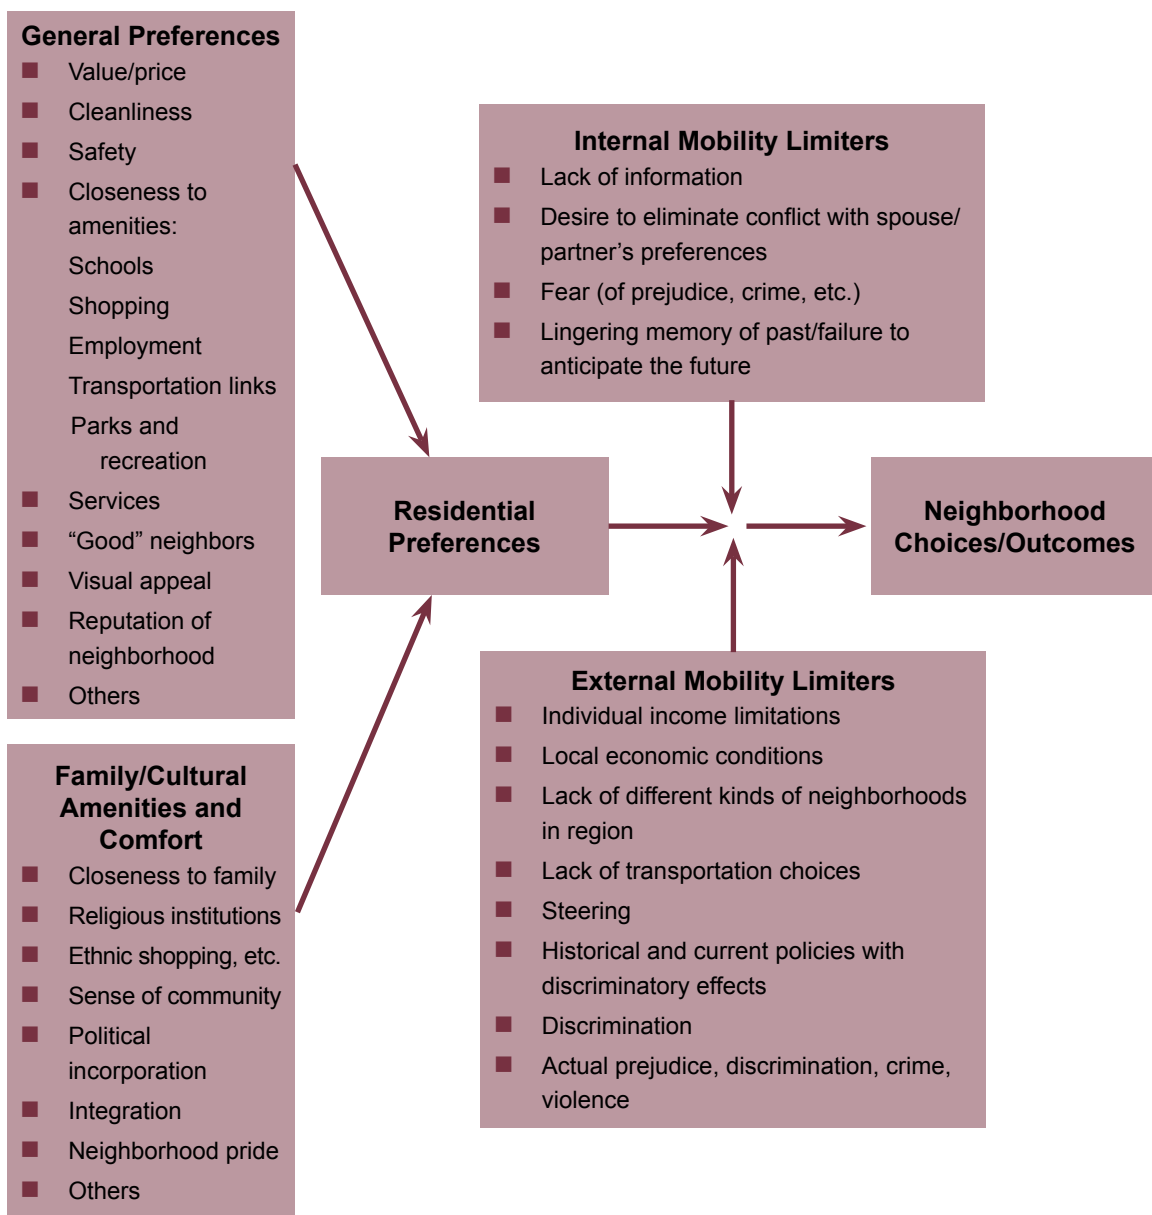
General Preferences
- Value/price
- Cleanliness
- Safety
- Closeness to amenities:
Schools
Shopping
Employment
Transportation links
Parks and recreation
- Services
- “Good” neighbors
- Visual appeal
- Reputation of neighborhood
- Others

Family/Cultural Amenities and Comfort
- Closeness to family
- Religious institutions
- Ethnic shopping, etc.
- Sense of community
- Political incorporation
- Integration
- Neighborhood pride
- Others

Internal Mobility Limiters
- Lack of information
- Desire to eliminate conflict with spouse/partner’s preferences
- Fear (of prejudice, crime, etc.)
- Lingering memory of past/failure to anticipate the future

Residential Preferences

Neighborhood Choices/Outcomes

External Mobility Limiters
- Individual income limitations
- Local economic conditions
- Lack of different kinds of neighborhoods in region
- Lack of transportation choices
- Steering
- Historical and current policies with discriminatory effects
- Discrimination
- Actual prejudice, discrimination, crime, violence